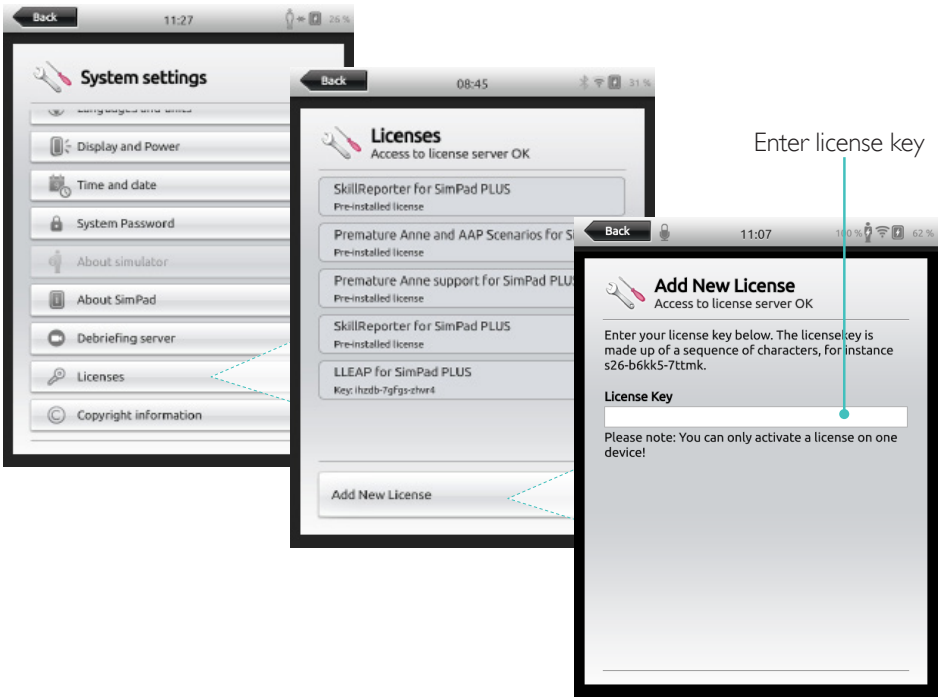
Back
11:27
26 %

System settings

Languages and units
Display and Power
Time and date
System Password
About simulator
About SimPad
Debriefing server
Licenses
Copyright information

Back
08:45
31 %

Licenses
Access to license server OK

SkillReporter for SimPad PLUS
Pre-installed license

Premature Anne and AAP Scenarios for Si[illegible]
Pre-installed license

Premature Anne support for SimPad PLUS
Pre-installed license

SkillReporter for SimPad PLUS
Pre-installed license

LLEAP for SimPad PLUS
Key: ihzdb-7gFgs-zhvr4

Add New License

Enter license key

Back
11:07
100 %
62 %

Add New License
Access to license server OK

Enter your license key below. The licensekey is made up of a sequence of characters, for instance s26-b6kk5-7ttmk.

License Key

Please note: You can only activate a license on one device!